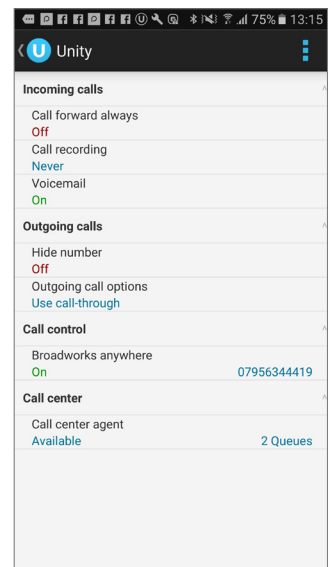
75% 13:15

Unity

Incoming calls

Call forward always
Off

Call recording
Never

Voicemail
On

Outgoing calls

Hide number
Off

Outgoing call options
Use call-through

Call control

Broadworks anywhere
On
07956344419

Call center

Call center agent
Available
2 Queues